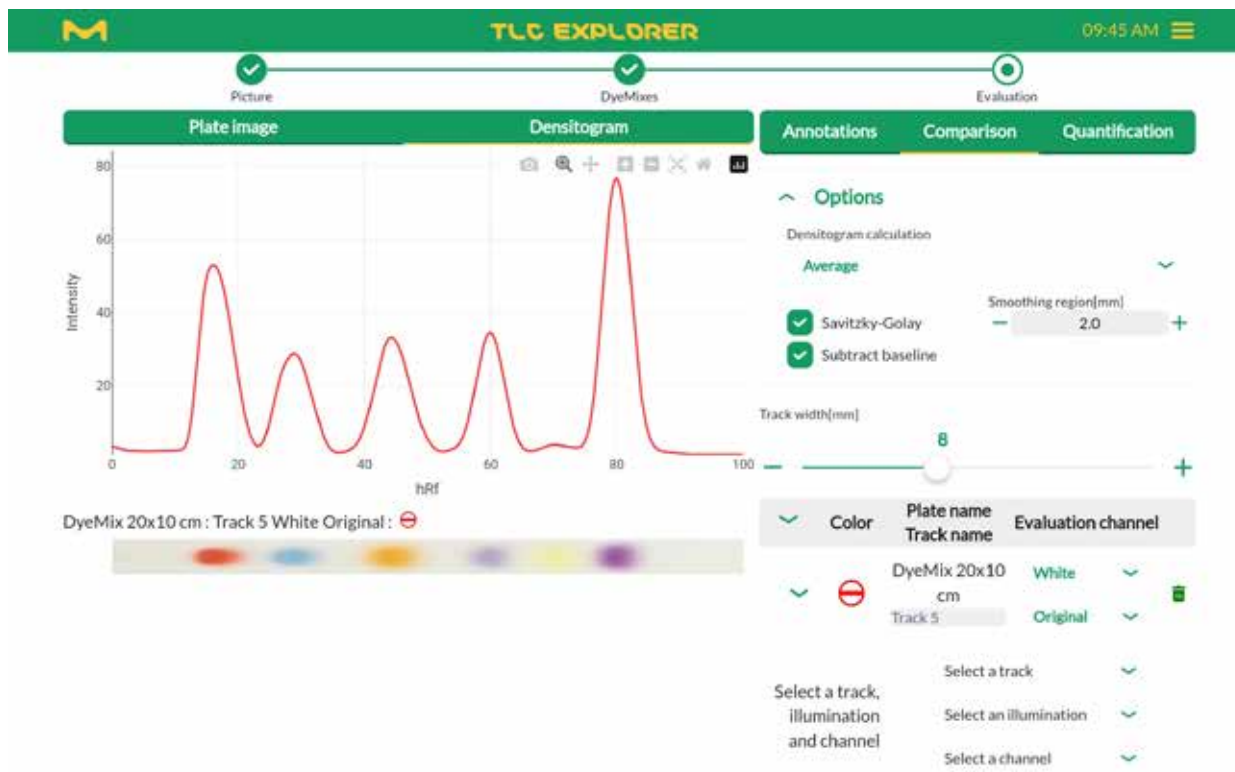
TLC EXPLORER

09:45 AM

Picture

DyeMixes

Evaluation

Plate image

Densitogram

80

60

40

20

Intensity

0

20

40

60

80

100

hRf

DyeMix 20x10 cm : Track 5 White Original :

Annotations

Comparison

Quantification

Options

Densitogram calculation

Average

Savitzky-Golay

Subtract baseline

Smoothing region[mm]

2.0

Track width[mm]

8

| Color | Plate name Track name | Evaluation channel |
|---|---|---|
| | DyeMix 20x10 cm Track 5 | White Original |

Select a track, illumination and channel

Select a track

Select an illumination

Select a channel